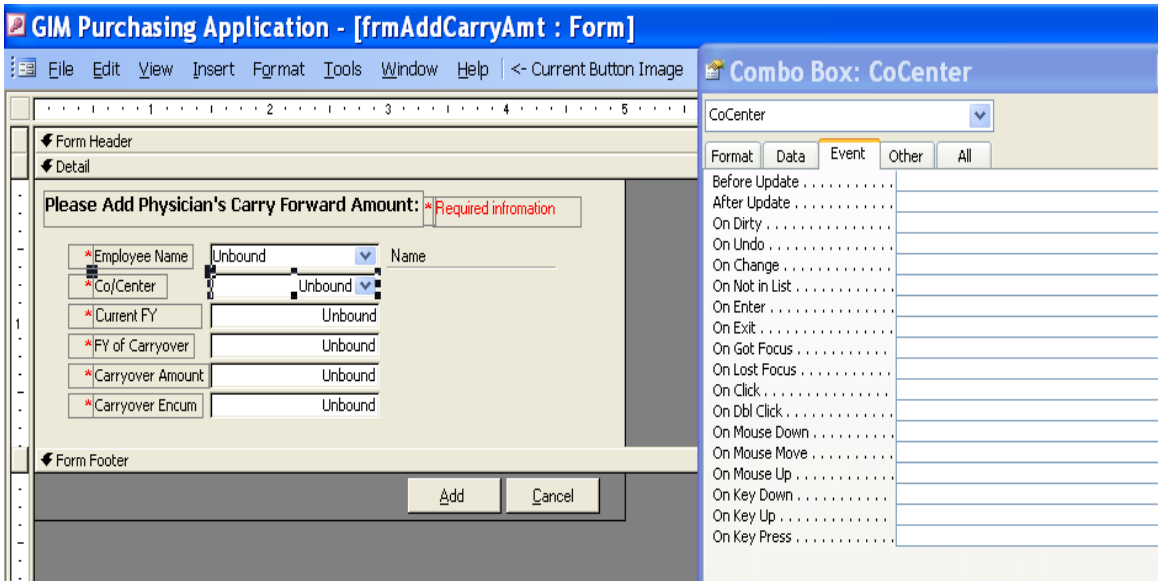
GIM Purchasing Application - [frmAddCarryAmt : Form]

File Edit View Insert Format Tools Window Help | <- Current Button Image

1 2 3 4 5

Form Header

Detail

Please Add Physician's Carry Forward Amount: *Required infromation

*Employee Name Unbound Name

*Co/Center Unbound

*Current FY Unbound

*FY of Carryover Unbound

*Carryover Amount Unbound

*Carryover Encum Unbound

Form Footer

Add Cancel

Combo Box: CoCenter

CoCenter

| Format | Data | Event | Other | All |
|---|---|---|---|---|

Before Update . . . . . . . . . . .
After Update . . . . . . . . . . . .
On Dirty . . . . . . . . . . . . . . .
On Undo . . . . . . . . . . . . . . .
On Change . . . . . . . . . . . . .
On Not in List . . . . . . . . . . .
On Enter . . . . . . . . . . . . . . .
On Exit . . . . . . . . . . . . . . . .
On Got Focus . . . . . . . . . . .
On Lost Focus . . . . . . . . . . .
On Click . . . . . . . . . . . . . . .
On Dbl Click . . . . . . . . . . . .
On Mouse Down . . . . . . . . .
On Mouse Move . . . . . . . . .
On Mouse Up . . . . . . . . . . .
On Key Down . . . . . . . . . . .
On Key Up . . . . . . . . . . . . .
On Key Press . . . . . . . . . . .